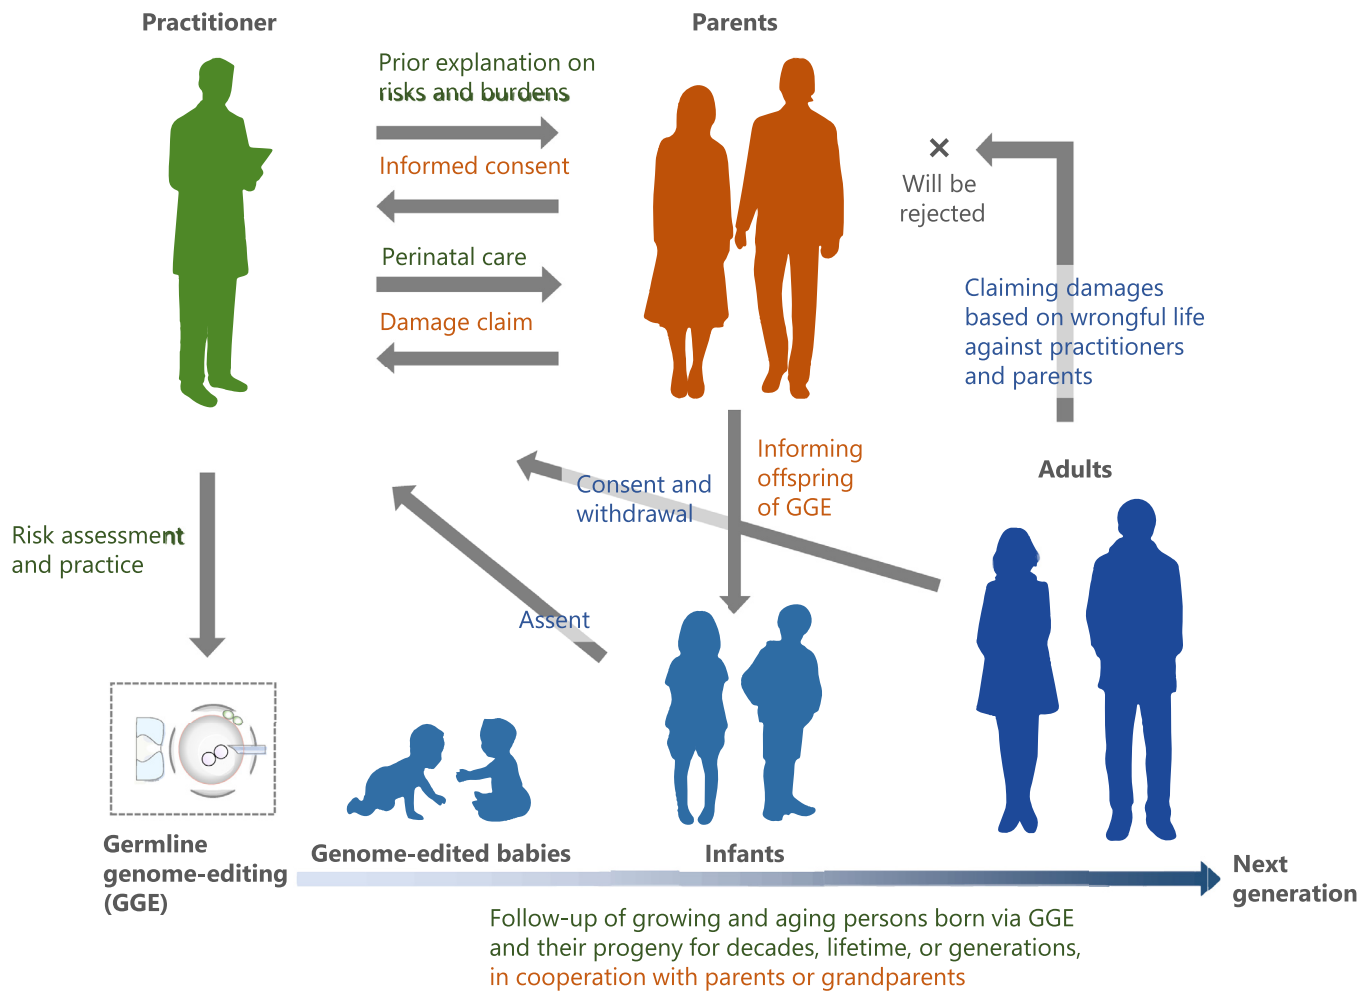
Practitioner

Parents

Prior explanation on risks and burdens

Informed consent

Perinatal care

Damage claim

×
Will be rejected

Claiming damages based on wrongful life against practitioners and parents

Adults

Informing offspring of GGE

Consent and withdrawal

Risk assessment and practice

Assent

Germline genome-editing (GGE)

Genome-edited babies

Infants

Next generation

Follow-up of growing and aging persons born via GGE and their progeny for decades, lifetime, or generations, in cooperation with parents or grandparents